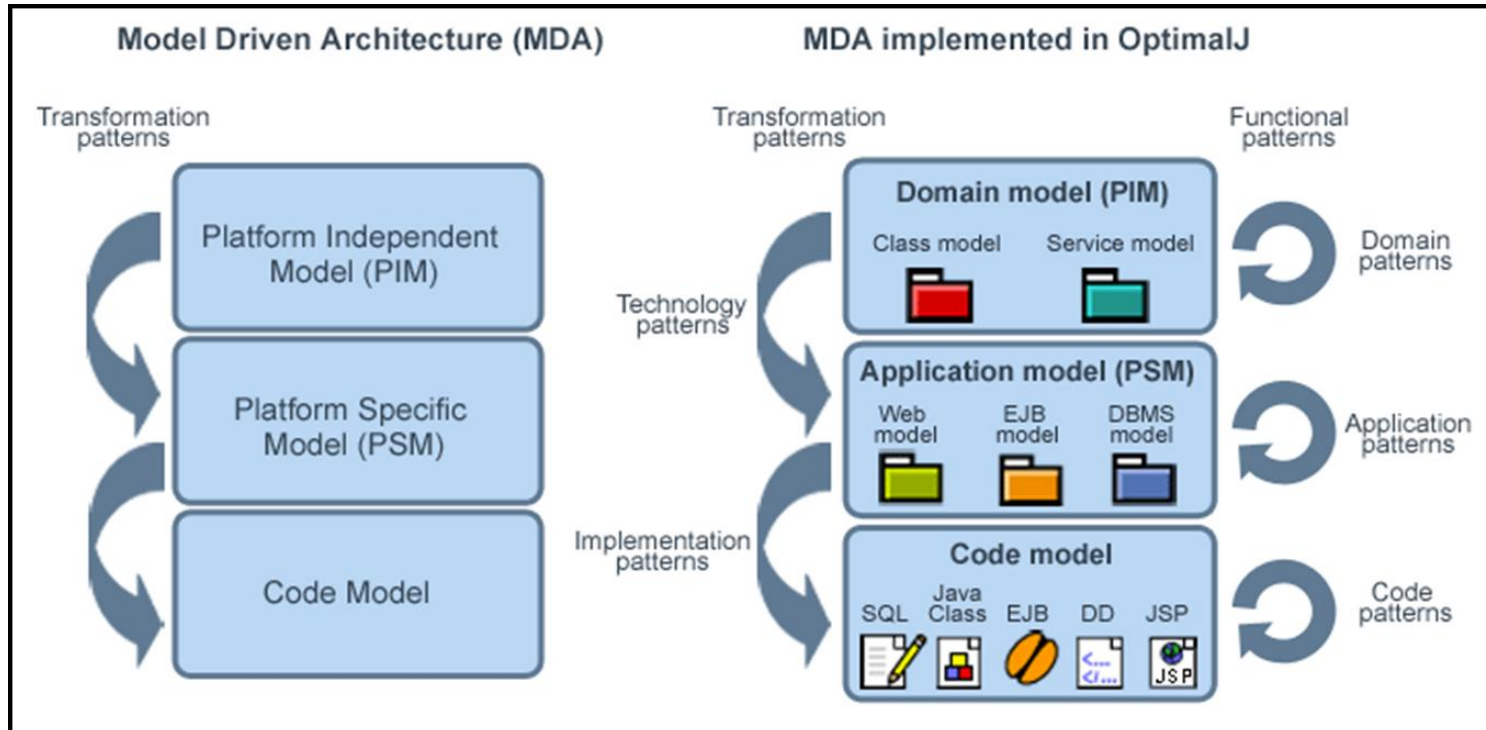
Model Driven Architecture (MDA)

Transformation patterns

Platform Independent Model (PIM)

Platform Specific Model (PSM)

Code Model

MDA implemented in OptimalJ

Transformation patterns

Functional patterns

Domain model (PIM)

Class model

Service model

Domain patterns

Technology patterns

Application model (PSM)

Web model

EJB model

DBMS model

Application patterns

Implementation patterns

Code model

SQL

Java Class

EJB

DD

JSP

<....
</...

JSP

Code patterns